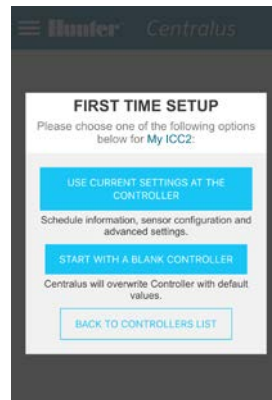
Hunter Centralus

FIRST TIME SETUP

Please choose one of the following options below for My ICC2:

USE CURRENT SETTINGS AT THE CONTROLLER

Schedule information, sensor configuration and advanced settings.

START WITH A BLANK CONTROLLER

Centralus will overwrite Controller with default values.

BACK TO CONTROLLERS LIST